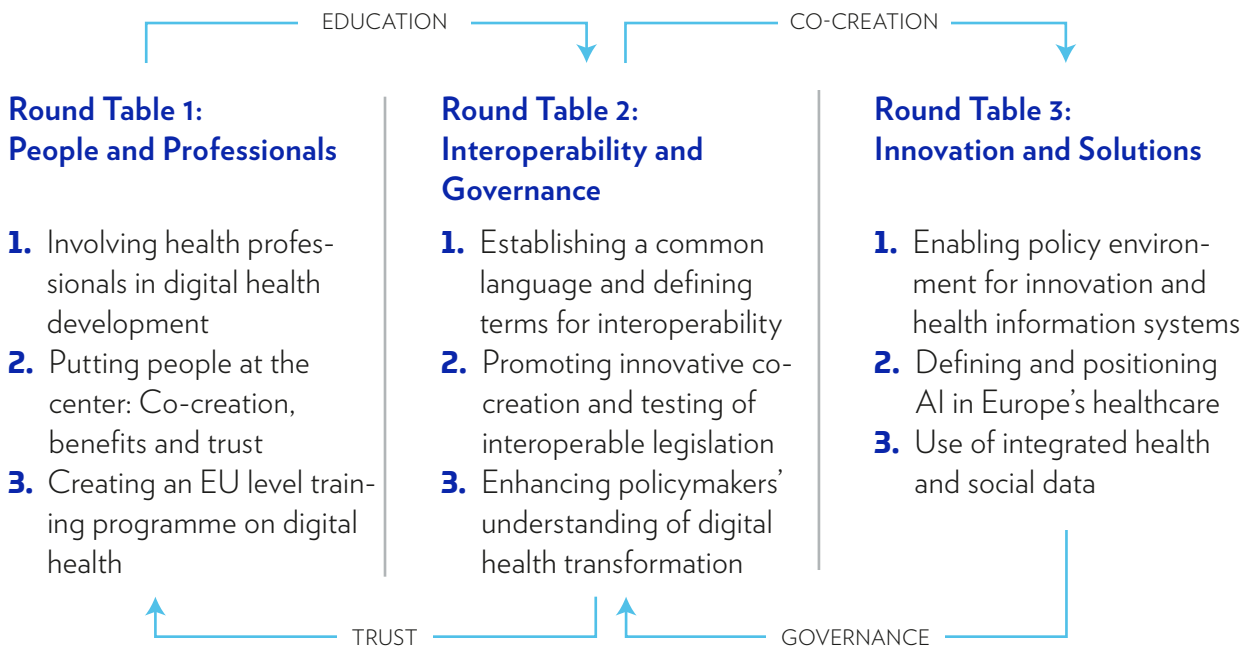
EDUCATION

CO-CREATION

Round Table 1:
People and Professionals

1. Involving health professionals in digital health development
2. Putting people at the center: Co-creation, benefits and trust
3. Creating an EU level training programme on digital health

Round Table 2:
Interoperability and Governance

1. Establishing a common language and defining terms for interoperability
2. Promoting innovative co-creation and testing of interoperable legislation
3. Enhancing policymakers' understanding of digital health transformation

Round Table 3:
Innovation and Solutions

1. Enabling policy environment for innovation and health information systems
2. Defining and positioning AI in Europe's healthcare
3. Use of integrated health and social data

TRUST

GOVERNANCE